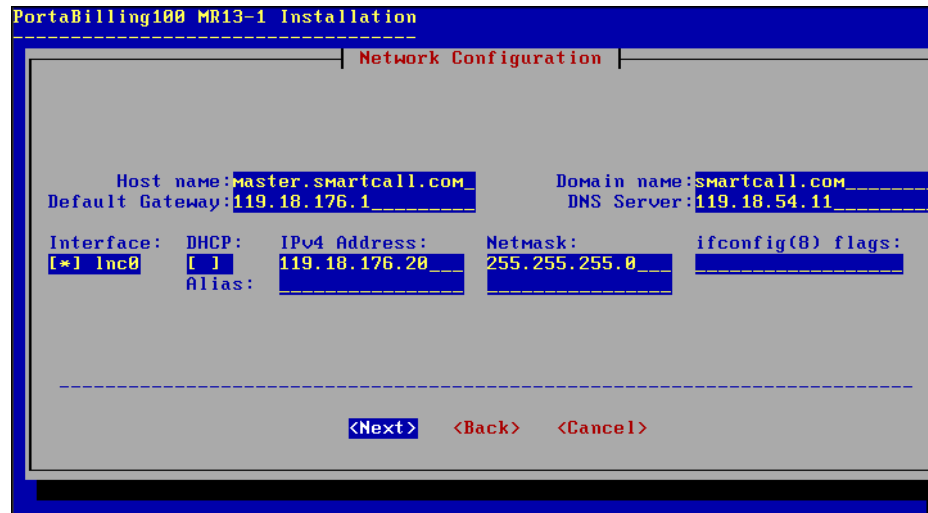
PortaBilling100 MR13-1 Installation

Network Configuration

Host name: master.smartcall.com_
Domain name: smartcall.com________
Default Gateway: 119.18.176.1_________
DNS Server: 119.18.54.11__________

| Interface: | DHCP: | IPv4 Address: | Netmask: | ifconfig(8) flags: |
|---|---|---|---|---|
| [*] lnc0 | [ ] | 119.18.176.20___ | 255.255.255.0___ | ________________ |
| | Alias: | ________________ | ________________ | |

<Next> <Back> <Cancel>